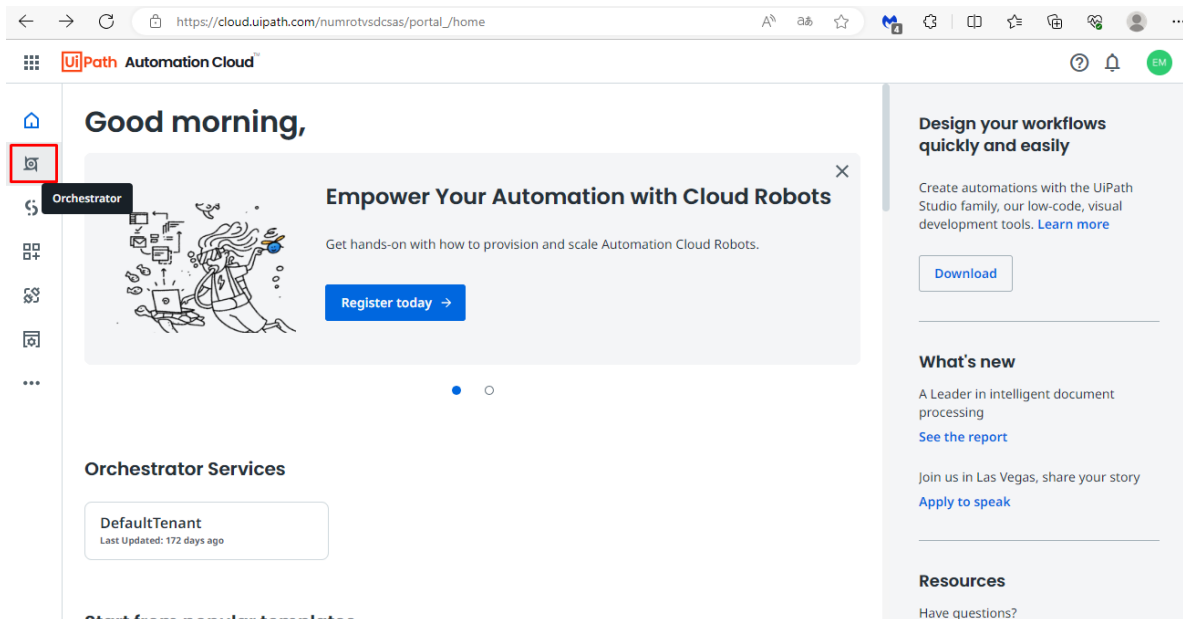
https://cloud.uipath.com/numrotvsdcsas/portal_/home

UiPath Automation Cloud

EM

Orchestrator

Good morning,

Empower Your Automation with Cloud Robots

Get hands-on with how to provision and scale Automation Cloud Robots.

Register today →

Orchestrator Services

DefaultTenant
Last Updated: 172 days ago

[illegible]

Design your workflows quickly and easily

Create automations with the UiPath Studio family, our low-code, visual development tools. Learn more

Download

What's new

A Leader in intelligent document processing

See the report

Join us in Las Vegas, share your story

Apply to speak

Resources

Have questions?